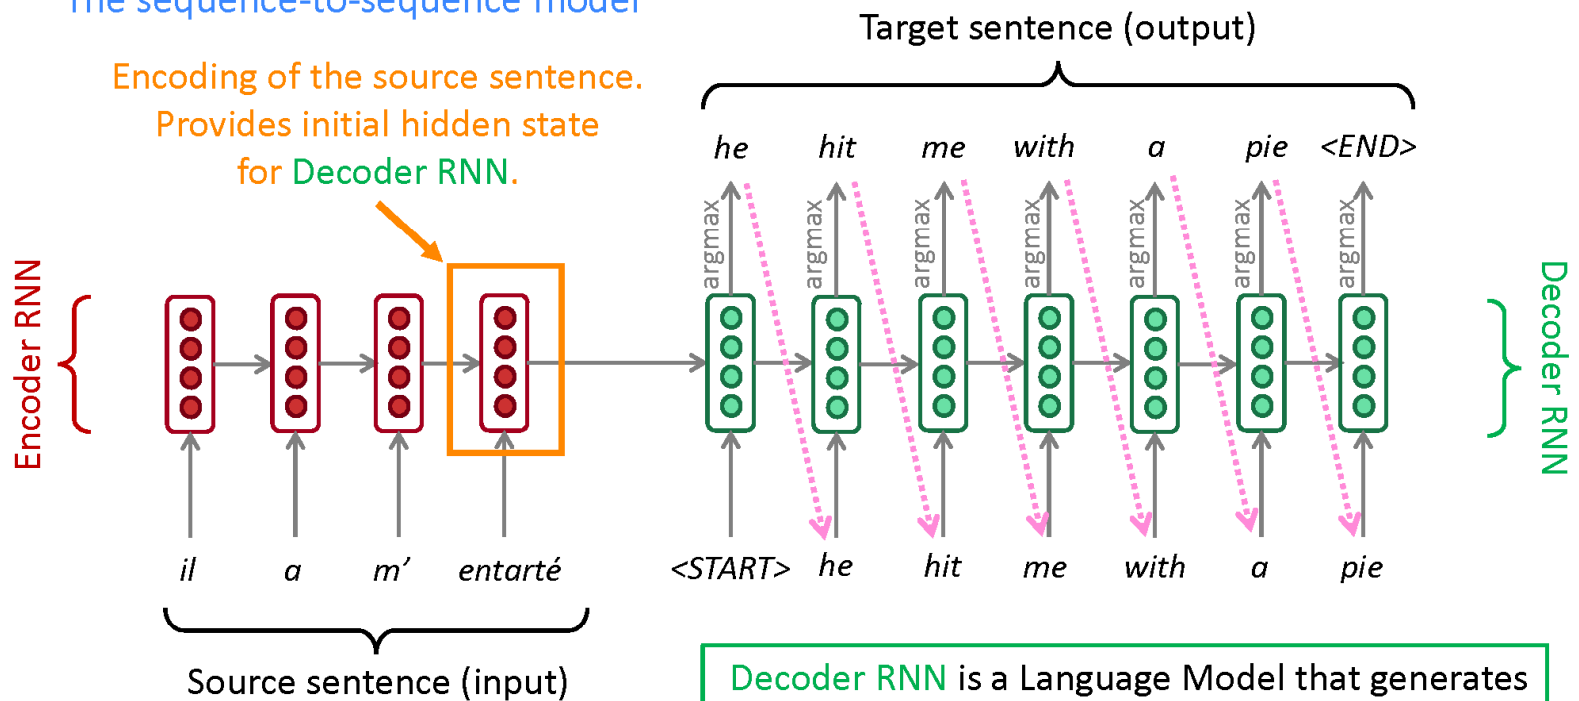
The sequence-to-sequence model

Encoding of the source sentence. Provides initial hidden state for Decoder RNN.

Target sentence (output)

he hit me with a pie <END>

argmax argmax argmax argmax argmax argmax argmax

Encoder RNN

Decoder RNN

il a m' entarté

<START> he hit me with a pie

Source sentence (input)

Decoder RNN is a Language Model that generates